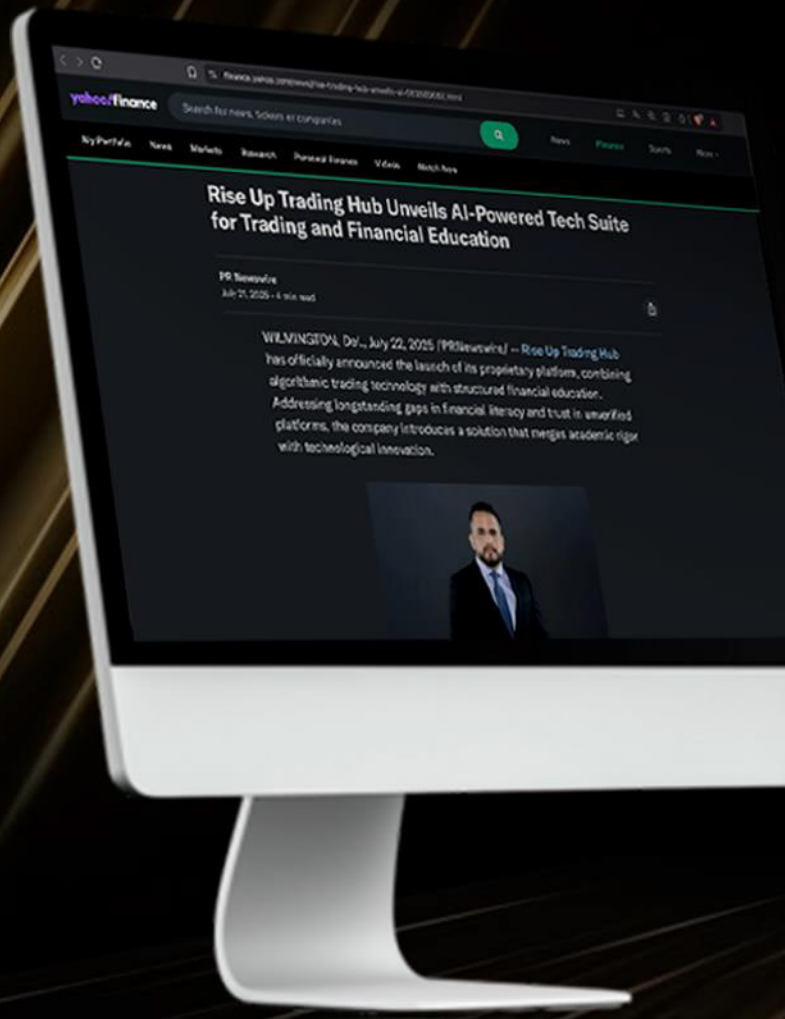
yahoo!finance

Search for news, tickers or companies

My Portfolio News Markets Research Personal Finance Videos Watch Now

News Finance Sports More

Rise Up Trading Hub Unveils AI-Powered Tech Suite for Trading and Financial Education

PR Newswire
July 21, 2025 · 4 min read

WILMINGTON, Del., July 22, 2025 /PRNewswire/ -- Rise Up Trading Hub has officially announced the launch of its proprietary platform, combining algorithmic trading technology with structured financial education. Addressing longstanding gaps in financial literacy and trust in unverified platforms, the company introduces a solution that merges academic rigor with technological innovation.